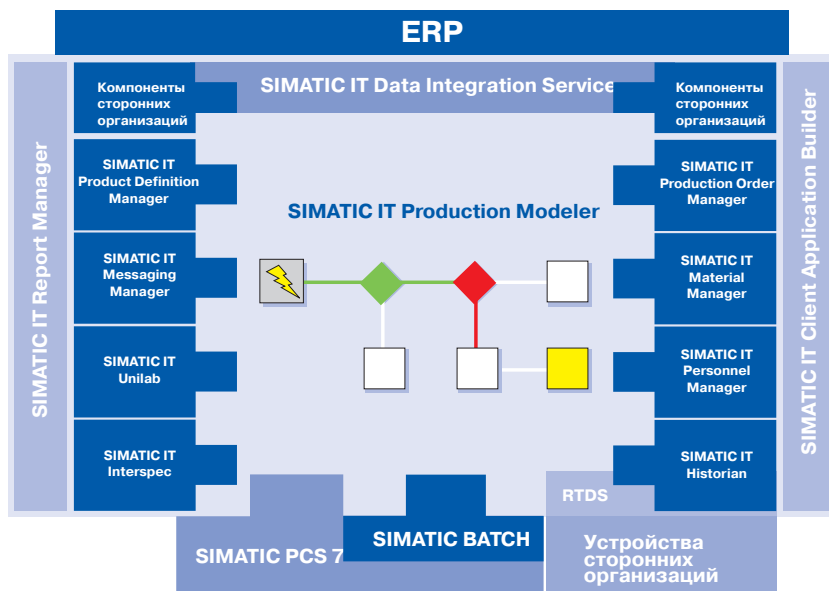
ERP

SIMATIC IT Report Manager

SIMATIC IT Data Integration Service

Компоненты сторонних организаций

Компоненты сторонних организаций

SIMATIC IT Client Application Builder

SIMATIC IT Product Definition Manager

SIMATIC IT Production Modeler

SIMATIC IT Production Order Manager

SIMATIC IT Messaging Manager

SIMATIC IT Material Manager

SIMATIC IT Unilab

SIMATIC IT Personnel Manager

SIMATIC IT Interspec

SIMATIC IT Historian

RTDS

SIMATIC PCS 7

SIMATIC BATCH

Устройства сторонних организаций